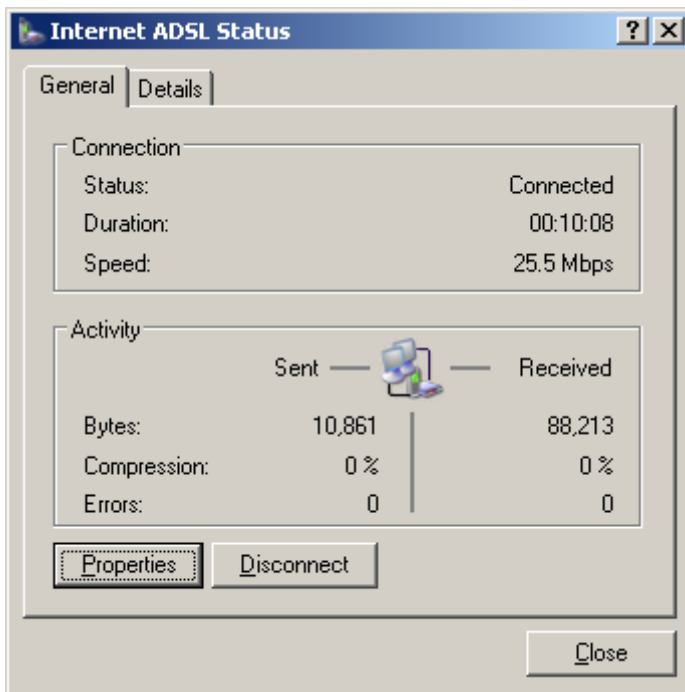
Internet ADSL Status

? X

General | Details

Connection

Status: Connected

Duration: 00:10:08

Speed: 25.5 Mbps

Activity

Sent — — Received

Bytes: 10,861 | 88,213

Compression: 0 % | 0 %

Errors: 0 | 0

Properties

Disconnect

Close